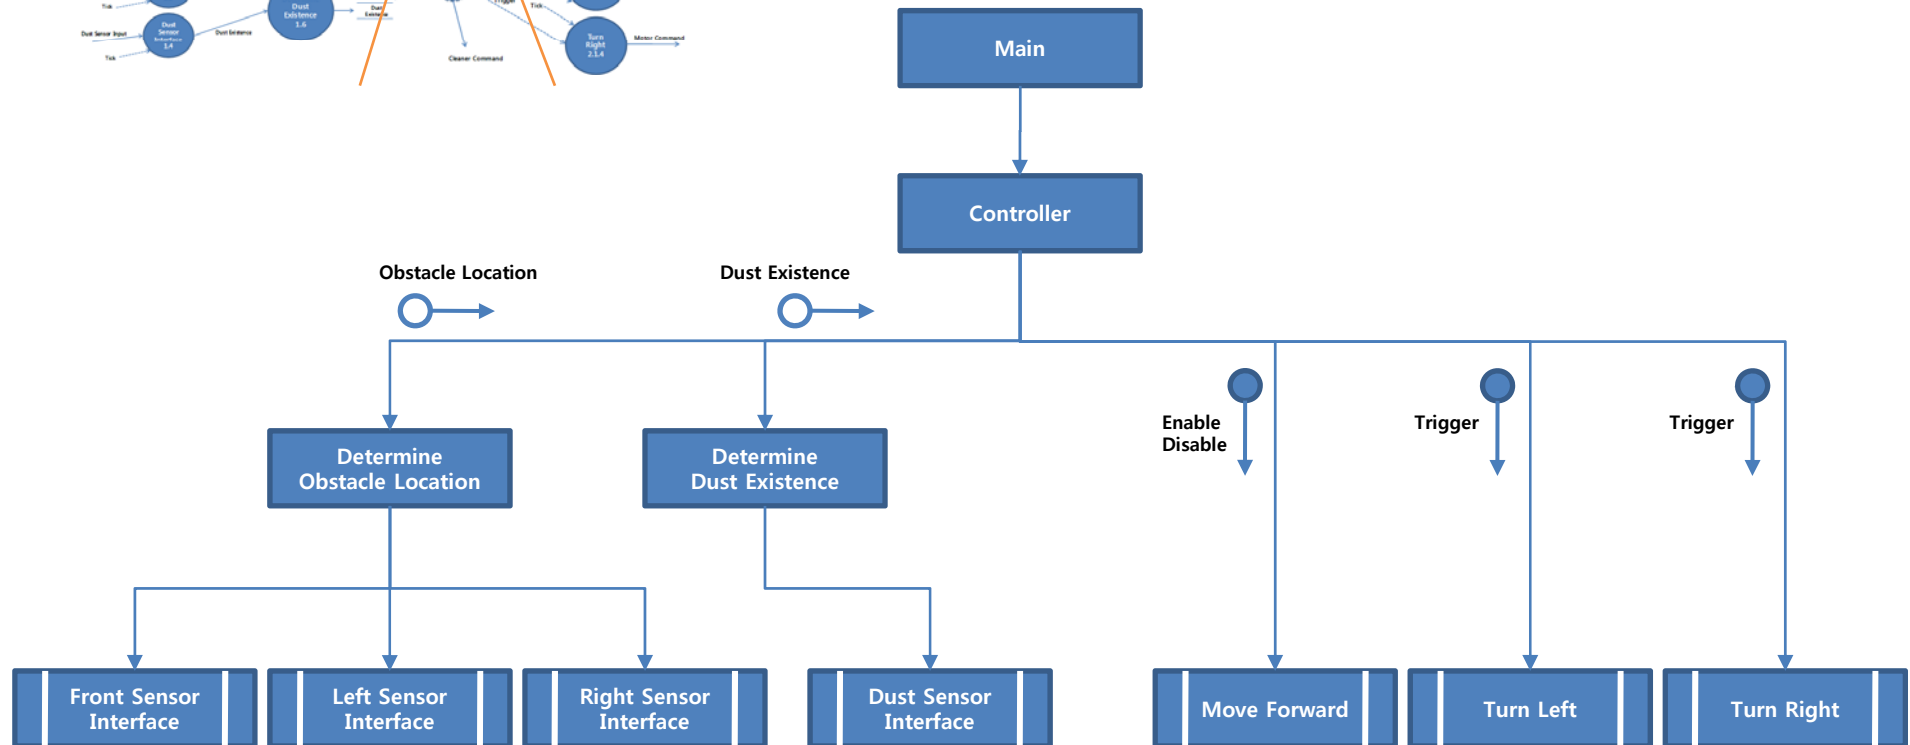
Tick
Dust Sensor Input
Dust Sensor Interface 1.4
Tick
Dust Existence
Dust Existence 1.6
Dust Existence
Trigger
Tick
Cleaner Command
Turn Right 2.1.4
Motor Command

Main

Controller

Obstacle Location

Dust Existence

Enable
Disable

Trigger

Trigger

Determine Obstacle Location

Determine Dust Existence

Front Sensor Interface

Left Sensor Interface

Right Sensor Interface

Dust Sensor Interface

Move Forward

Turn Left

Turn Right